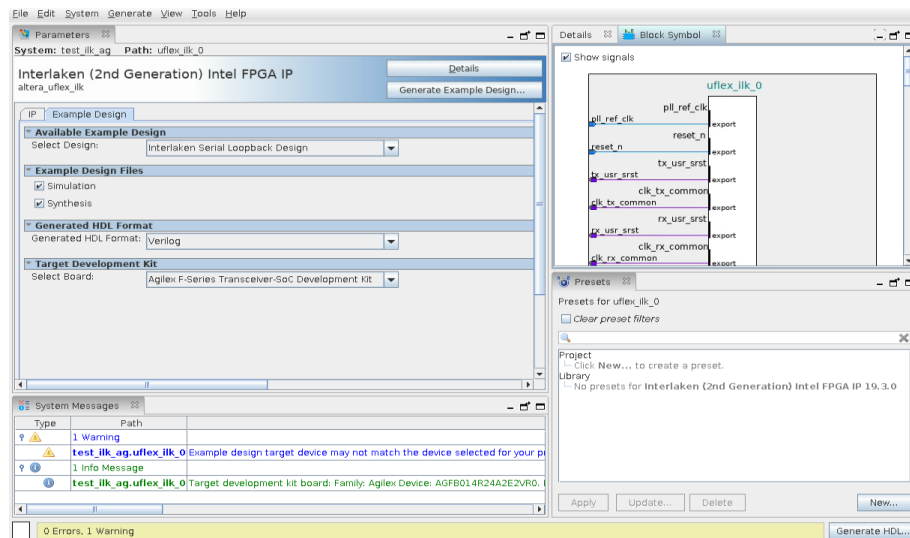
File Edit System Generate View Tools Help

Parameters ⊠
System: test_ilk_ag Path: uflex_ilk_0

Interlaken (2nd Generation) Intel FPGA IP
altera_uflex_ilk

Details
Generate Example Design...

IP | Example Design

Available Example Design
Select Design: Interlaken Serial Loopback Design

Example Design Files
Simulation
Synthesis

Generated HDL Format
Generated HDL Format: Verilog

Target Development Kit
Select Board: Agilex F-Series Transceiver-SoC Development Kit

Details ⊠ | Block Symbol ⊠

Show signals

uflex_ilk_0
pll_ref_clk
pll_ref_clk export
reset_n
reset_n export
tx_usr_srst
tx_usr_srst export
clk_tx_common
clk_tx_common export
rx_usr_srst
rx_usr_srst export
clk_rx_common
clk_rx_common export

Presets ⊠
Presets for uflex_ilk_0
Clear preset filters

Project
Click New... to create a preset.
Library
No presets for Interlaken (2nd Generation) Intel FPGA IP 19.3.0

Apply | Update... | Delete | New...

System Messages ⊠

| Type | Path | |
|---|---|---|
| | 1 Warning | |
| | test_ilk_ag.uflex_ilk_0 | Example design target device may not match the device selected for your p |
| | 1 Info Message | |
| | test_ilk_ag.uflex_ilk_0 | Target development kit board: Family: Agilex Device: AGFB014R24A2E2VR0. |

0 Errors, 1 Warning

Generate HDL...